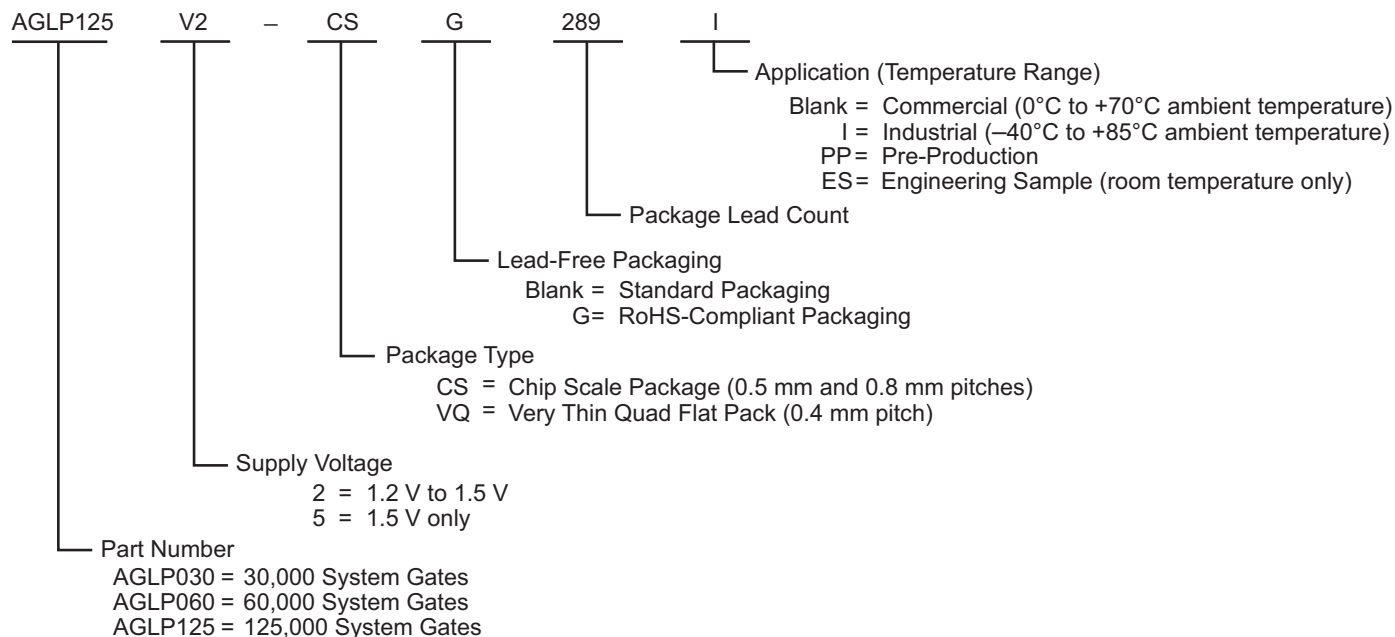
AGLP125 V2 – CS G 289 I

Application (Temperature Range)
Blank = Commercial (0°C to +70°C ambient temperature)
I = Industrial (–40°C to +85°C ambient temperature)
PP = Pre-Production
ES = Engineering Sample (room temperature only)

Package Lead Count

Lead-Free Packaging
Blank = Standard Packaging
G = RoHS-Compliant Packaging

Package Type
CS = Chip Scale Package (0.5 mm and 0.8 mm pitches)
VQ = Very Thin Quad Flat Pack (0.4 mm pitch)

Supply Voltage
2 = 1.2 V to 1.5 V
5 = 1.5 V only

Part Number
AGLP030 = 30,000 System Gates
AGLP060 = 60,000 System Gates
AGLP125 = 125,000 System Gates